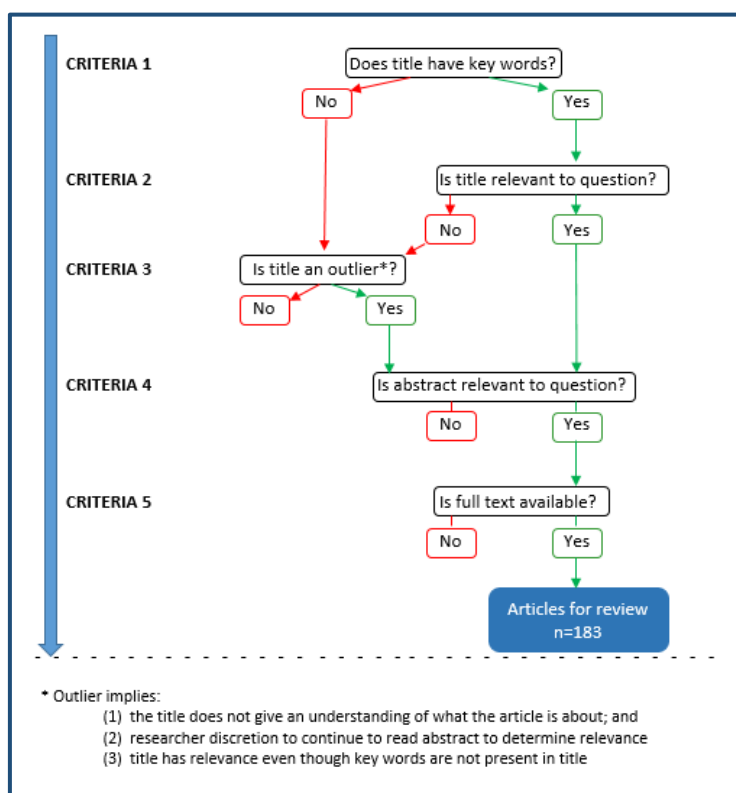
CRITERIA 1

Does title have key words?

No

Yes

CRITERIA 2

Is title relevant to question?

No

Yes

CRITERIA 3

Is title an outlier*?

No

Yes

CRITERIA 4

Is abstract relevant to question?

No

Yes

CRITERIA 5

Is full text available?

No

Yes

Articles for review n=183

* Outlier implies:
(1) the title does not give an understanding of what the article is about; and
(2) researcher discretion to continue to read abstract to determine relevance
(3) title has relevance even though key words are not present in title